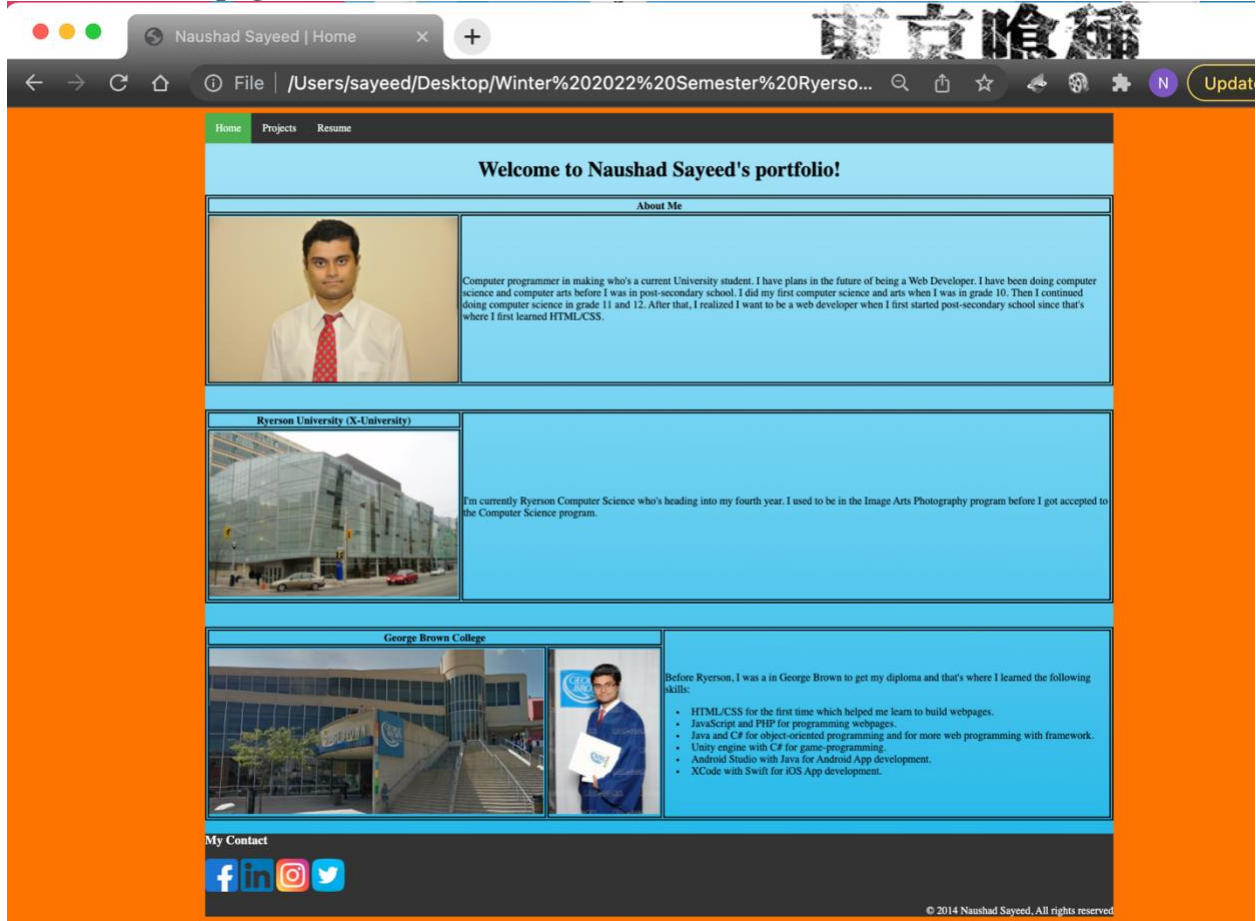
Naushad Sayeed | Home

File | /Users/sayeed/Desktop/Winter%202022%20Semester%20Ryerso...

N

Updat

東京喰種

Home Projects Resume

Welcome to Naushad Sayeed's portfolio!

About Me

Computer programmer in making who's a current University student. I have plans in the future of being a Web Developer. I have been doing computer science and computer arts before I was in post-secondary school. I did my first computer science and arts when I was in grade 10. Then I continued doing computer science in grade 11 and 12. After that, I realized I want to be a web developer when I first started post-secondary school since that's where I first learned HTML/CSS.

Ryerson University (X-University)

I'm currently Ryerson Computer Science who's heading into my fourth year. I used to be in the Image Arts Photography program before I got accepted to the Computer Science program.

George Brown College

Before Ryerson, I was a in George Brown to get my diploma and that's where I learned the following skills:

- HTML/CSS for the first time which helped me learn to build webpages.
- JavaScript and PHP for programming webpages.
- Java and C# for object-oriented programming and for more web programming with framework.
- Unity engine with C# for game-programming.
- Android Studio with Java for Android App development.
- XCode with Swift for iOS App development.

My Contact

© 2014 Naushad Sayeed, All rights reserved